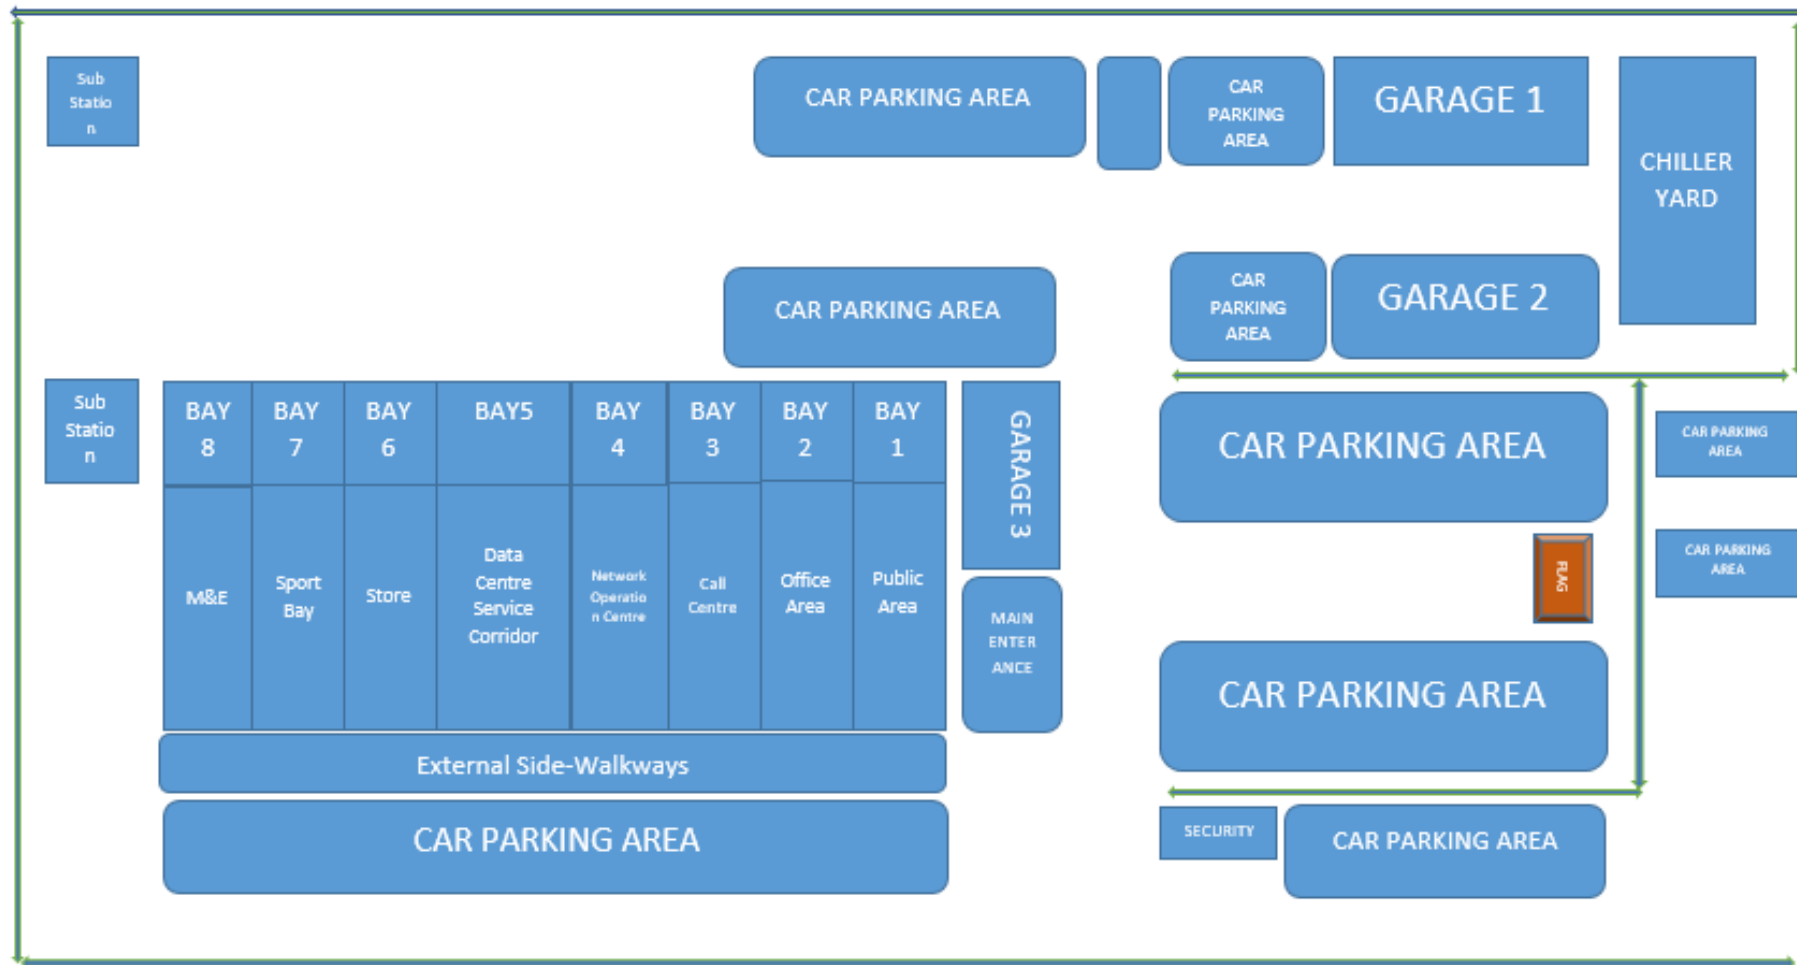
Sub Statio n

CAR PARKING AREA

CAR PARKING AREA

GARAGE 1

CHILLER YARD

CAR PARKING AREA

CAR PARKING AREA

GARAGE 2

Sub Statio n

| BAY 8 | BAY 7 | BAY 6 | BAY5 | BAY 4 | BAY 3 | BAY 2 | BAY 1 |
|---|---|---|---|---|---|---|---|
| M&E | Sport Bay | Store | Data Centre Service Corridor | Network Operatio n Centre | Call Centre | Office Area | Public Area |

GARAGE 3

MAIN ENTER ANCE

CAR PARKING AREA

CAR PARKING AREA

CAR PARKING AREA

FLAG

CAR PARKING AREA

External Side-Walkways

CAR PARKING AREA

SECURITY

CAR PARKING AREA